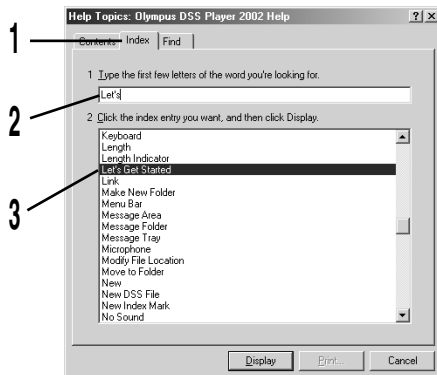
Help Topics: Olympus DSS Player 2002 Help

?| X

1

Contents | Index | Find

1 Type the first few letters of the word you're looking for.

2

Let's

2 Click the index entry you want, and then click Display.

3

Keyboard
Length
Length Indicator
Let's Get Started
Link
Make New Folder
Menu Bar
Message Area
Message Folder
Message Tray
Microphone
Modify File Location
Move to Folder
New
New DSS File
New Index Mark
No Sound

Display | Print... | Cancel